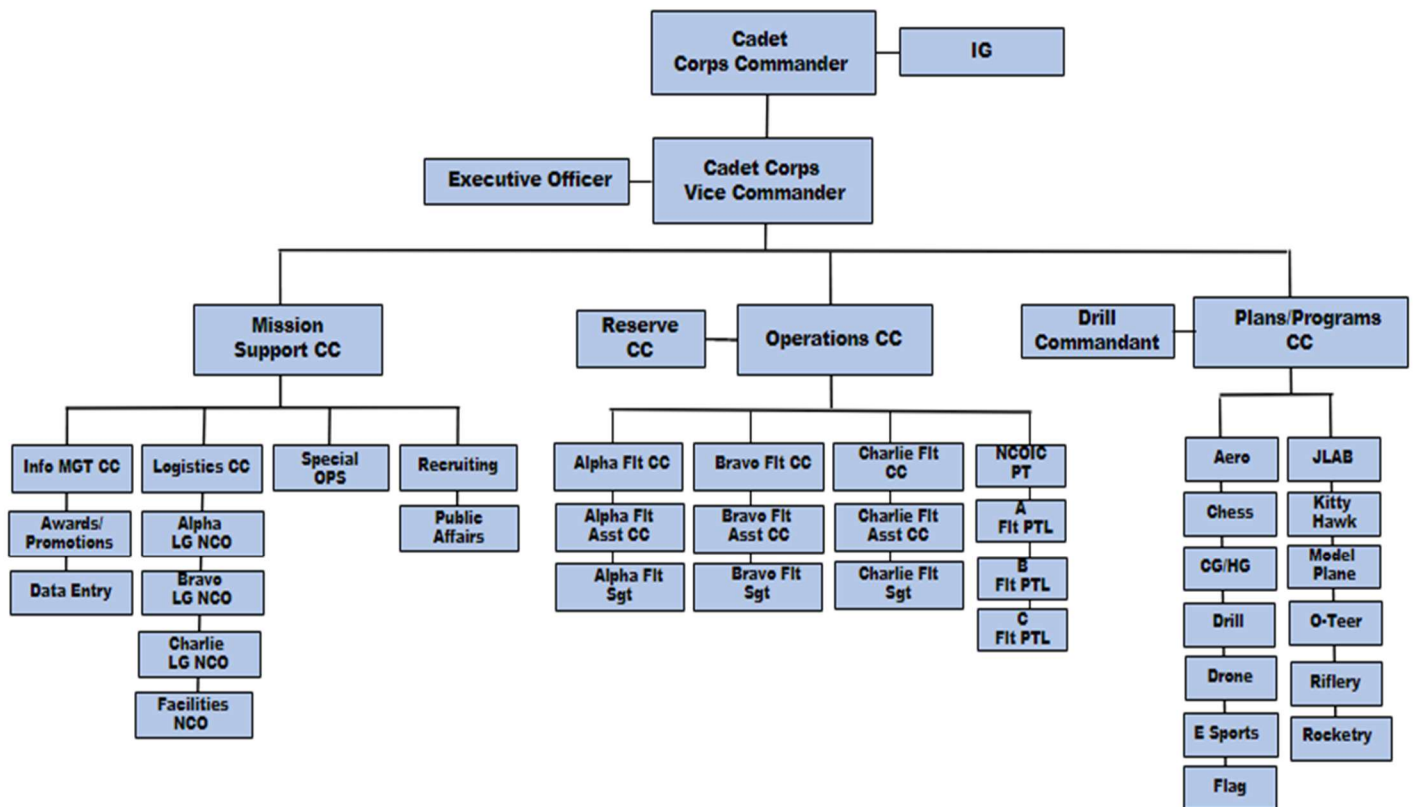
Cadet Corps Commander

IG

Executive Officer

Cadet Corps Vice Commander

Mission Support CC

Reserve CC

Operations CC

Drill Commandant

Plans/Programs CC

Info MGT CC

Awards/ Promotions

Data Entry

Logistics CC

Alpha LG NCO

Bravo LG NCO

Charlie LG NCO

Facilities NCO

Special OPS

Recruiting

Public Affairs

Alpha Flt CC

Alpha Flt Asst CC

Alpha Flt Sgt

Bravo Flt CC

Bravo Flt Asst CC

Bravo Flt Sgt

Charlie Flt CC

Charlie Flt Asst CC

Charlie Flt Sgt

NCOIC PT

A Flt PTL

B Flt PTL

C Flt PTL

Aero

Chess

CG/HG

Drill

Drone

E Sports

Flag

JLAB

Kitty Hawk

Model Plane

O-Teer

Riflery

Rocketry